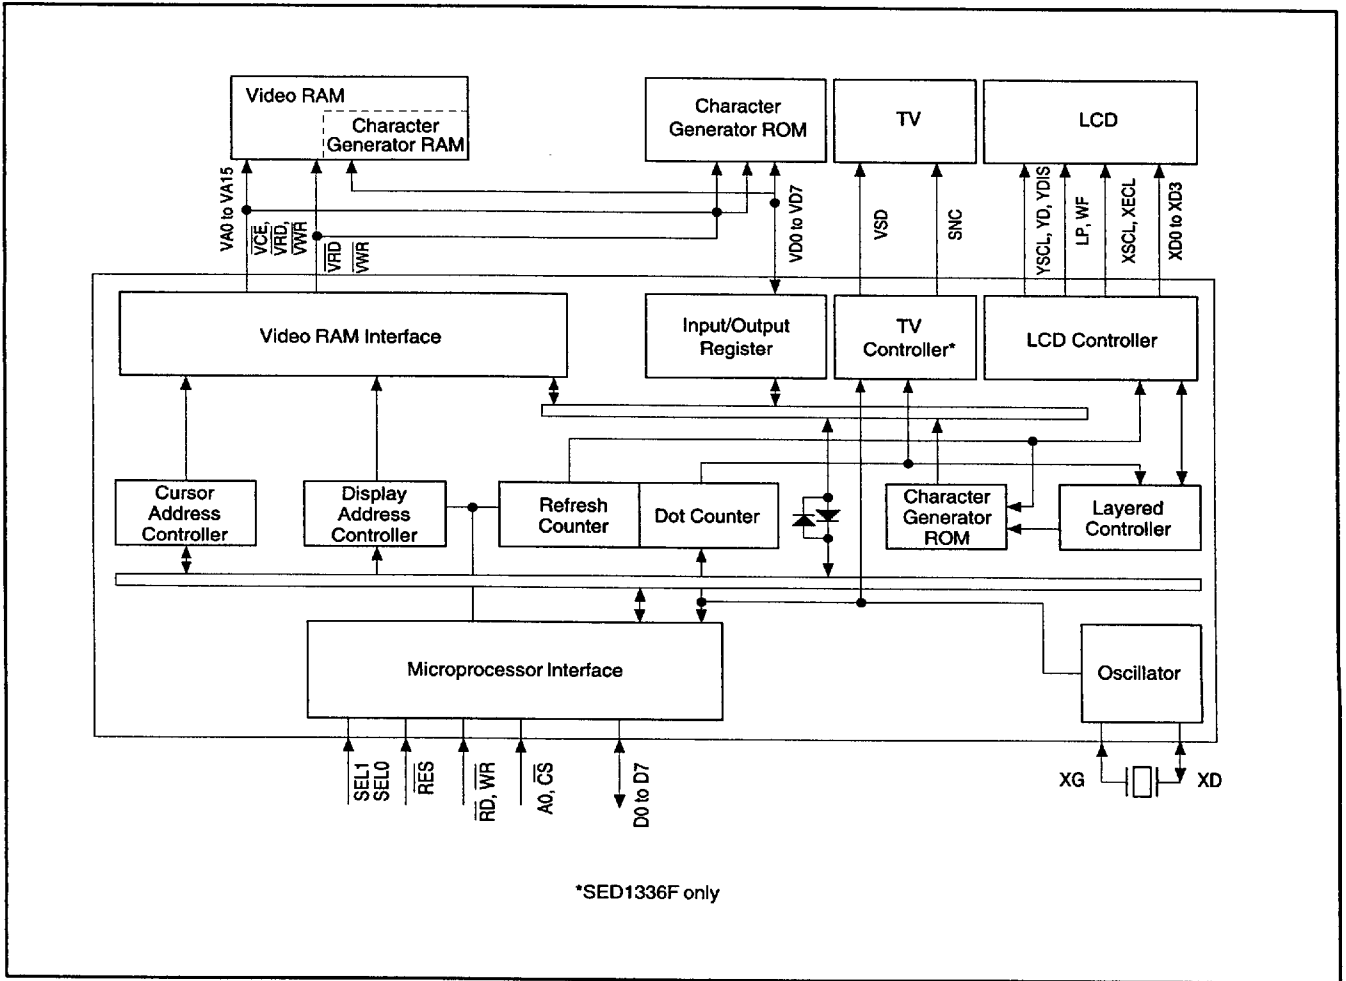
Video RAM
Character Generator RAM
Character Generator ROM
TV
LCD
VA0 to VA15
$\overline{VCE}$, $\overline{VRD}$, $\overline{VWR}$
$\overline{VRD}$
$\overline{VWR}$
VD0 to VD7
VSD
SNC
YSCL, YD, YDIS
LP, WF
XSCL, XECL
XD0 to XD3
Video RAM Interface
Input/Output Register
TV Controller*
LCD Controller
Cursor Address Controller
Display Address Controller
Refresh Counter
Dot Counter
Character Generator ROM
Layered Controller
Microprocessor Interface
Oscillator
SEL1
SEL0
$\overline{RES}$
$\overline{RD}$, $\overline{WR}$
A0, $\overline{CS}$
D0 to D7
XG
XD
*SED1336F only